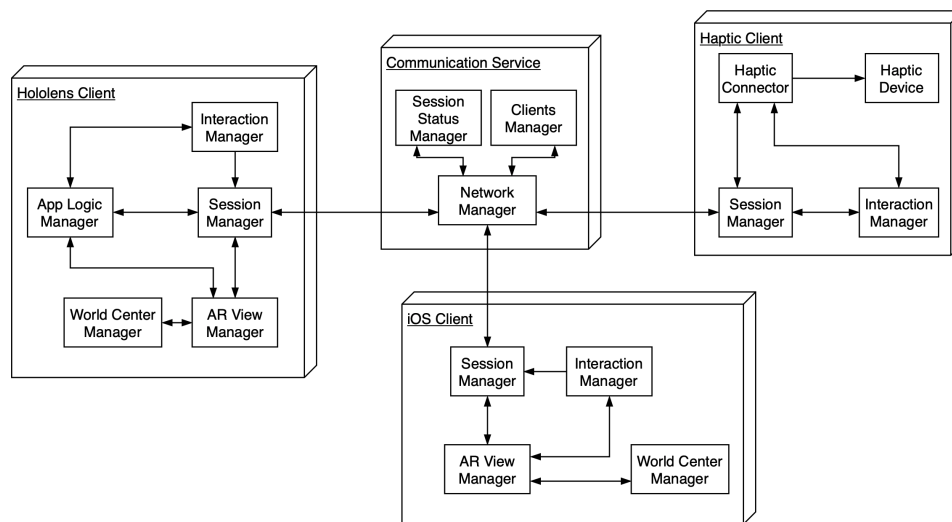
Hololens Client

Interaction Manager

App Logic Manager

Session Manager

World Center Manager

AR View Manager

Communication Service

Session Status Manager

Clients Manager

Network Manager

Haptic Client

Haptic Connector

Haptic Device

Session Manager

Interaction Manager

iOS Client

Session Manager

Interaction Manager

AR View Manager

World Center Manager